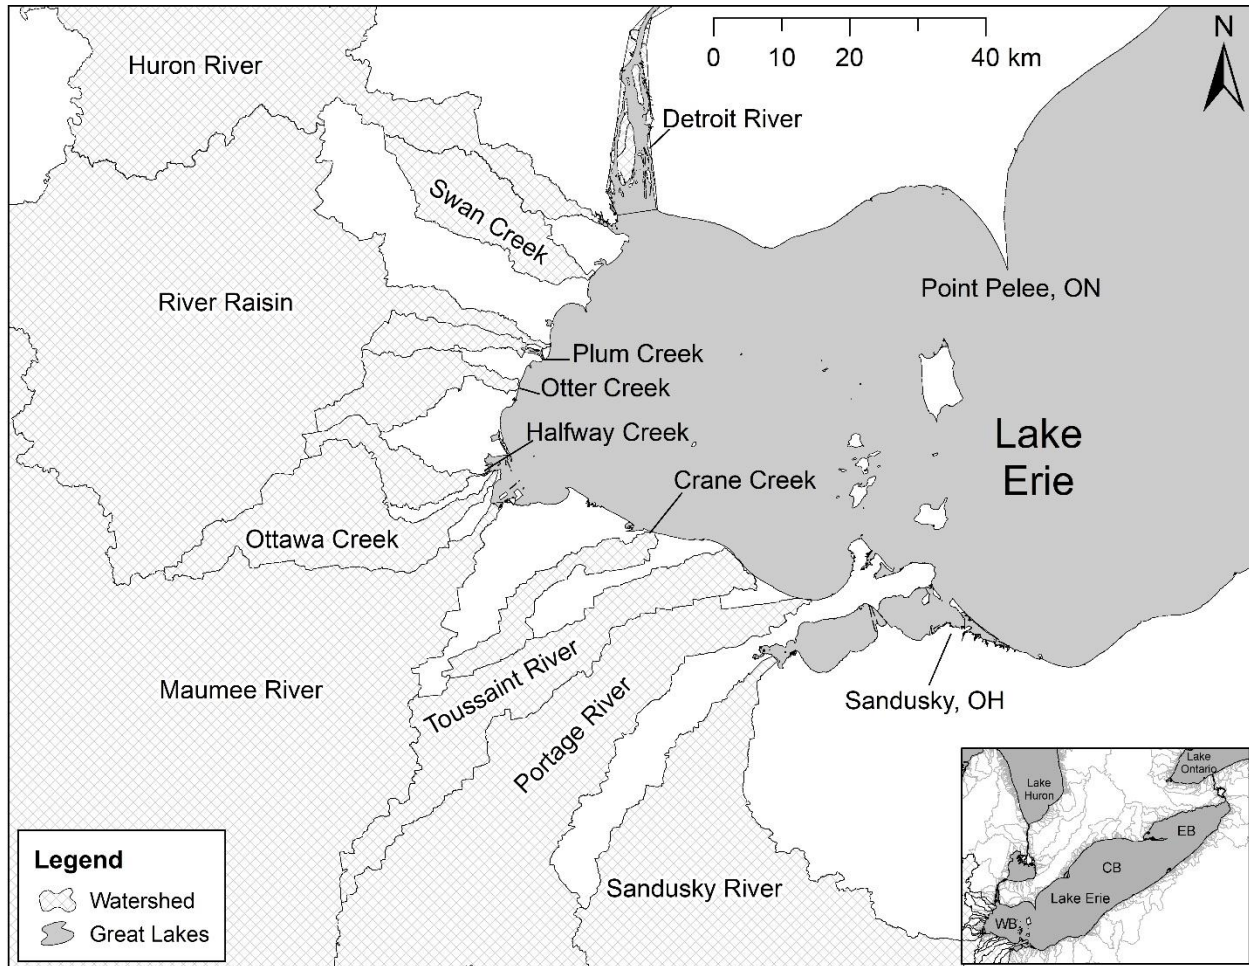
0 10 20 40 km

N

Huron River

Detroit River

Swan Creek

River Raisin

Point Pelee, ON

Plum Creek

Otter Creek

Halfway Creek

Lake Erie

Crane Creek

Ottawa Creek

Maumee River

Toussaint River

Portage River

Sandusky, OH

Sandusky River

Lake Huron

Lake Ontario

EB

CB

Lake Erie

WB

Legend

Watershed

Great Lakes